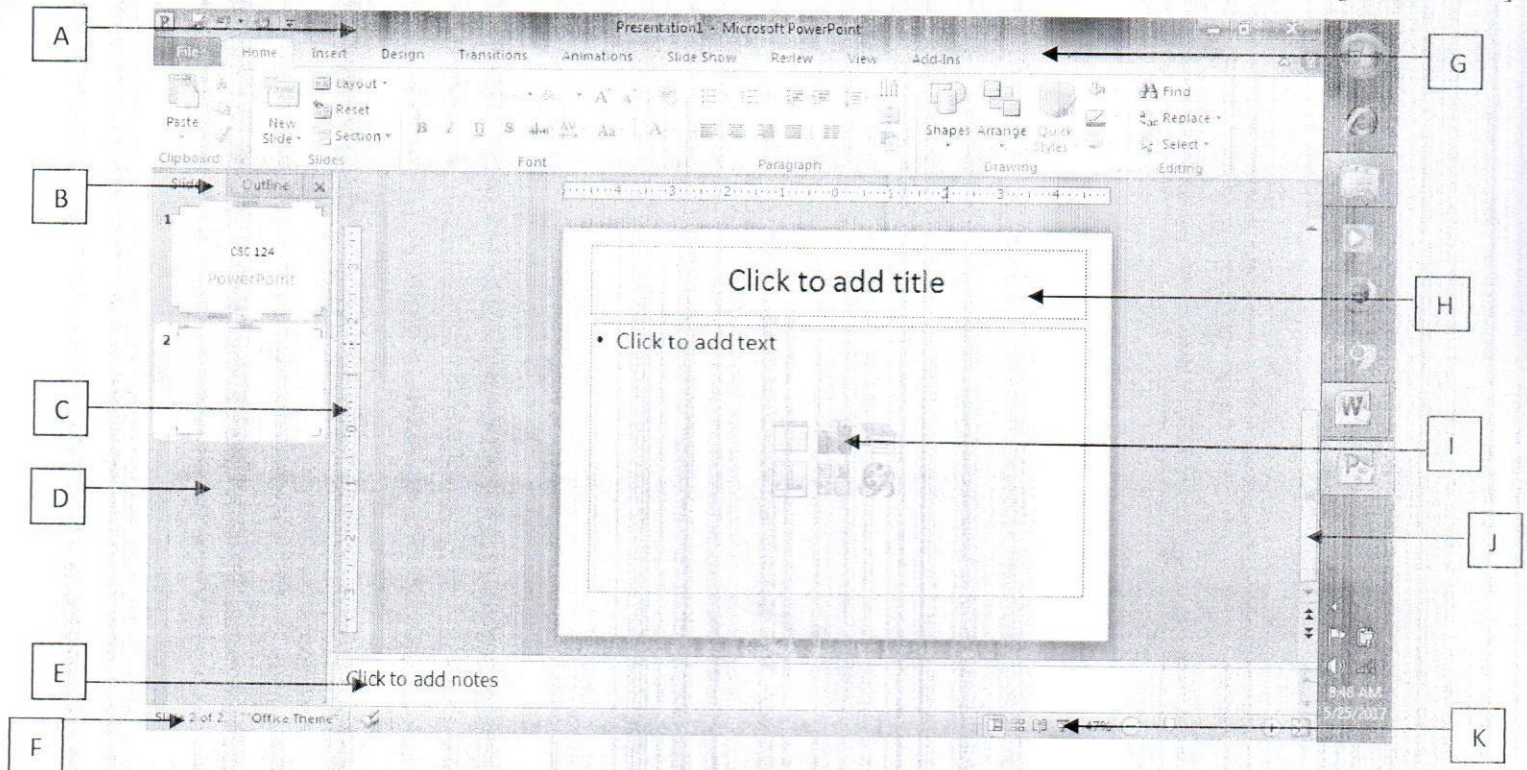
A

Presentation1 - Microsoft PowerPoint

File Home Insert Design Transitions Animations Slide Show Review View Add-Ins

G

Paste

New Slide

Layout

Reset

Section

Clipboard

Slides

Font

Paragraph

Shapes Arrange Quick Styles

Drawing

Find

Replace

Select

Editing

B

Slides Outline

1

CSC 124

PowerPoint

2

C

D

Click to add title

H

• Click to add text

I

J

E

Click to add notes

F

Slide 2 of 2 "Office Theme"

K

8:48 AM

5/25/2017